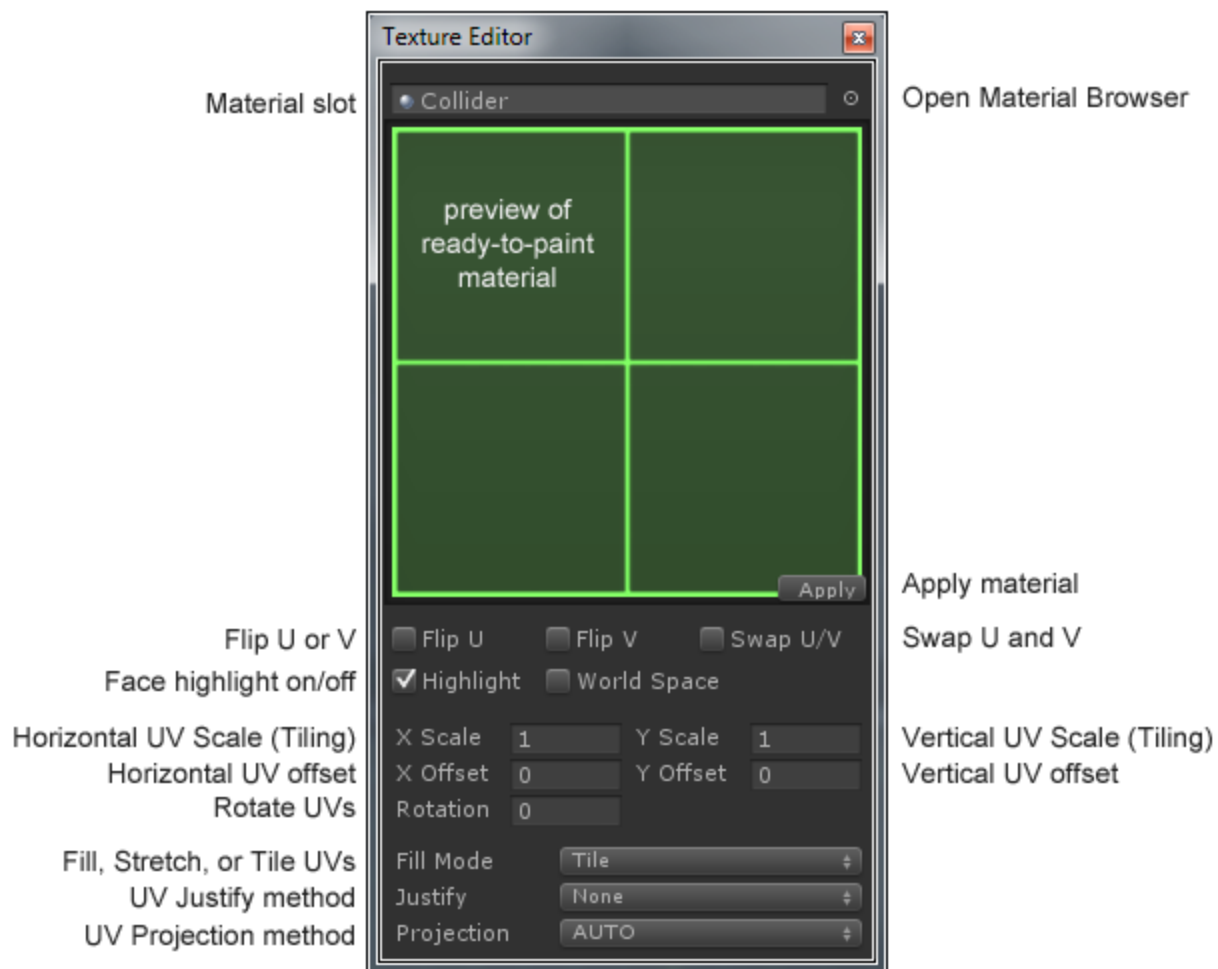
Texture Editor

Material slot
Collider
Open Material Browser

preview of ready-to-paint material

Apply
Apply material

Flip U or V
Flip U
Flip V
Swap U/V
Swap U and V

Face highlight on/off
Highlight
World Space

Horizontal UV Scale (Tiling)
X Scale 1
Y Scale 1
Vertical UV Scale (Tiling)

Horizontal UV offset
X Offset 0
Y Offset 0
Vertical UV offset

Rotate UVs
Rotation 0

Fill, Stretch, or Tile UVs
Fill Mode Tile

UV Justify method
Justify None

UV Projection method
Projection AUTO